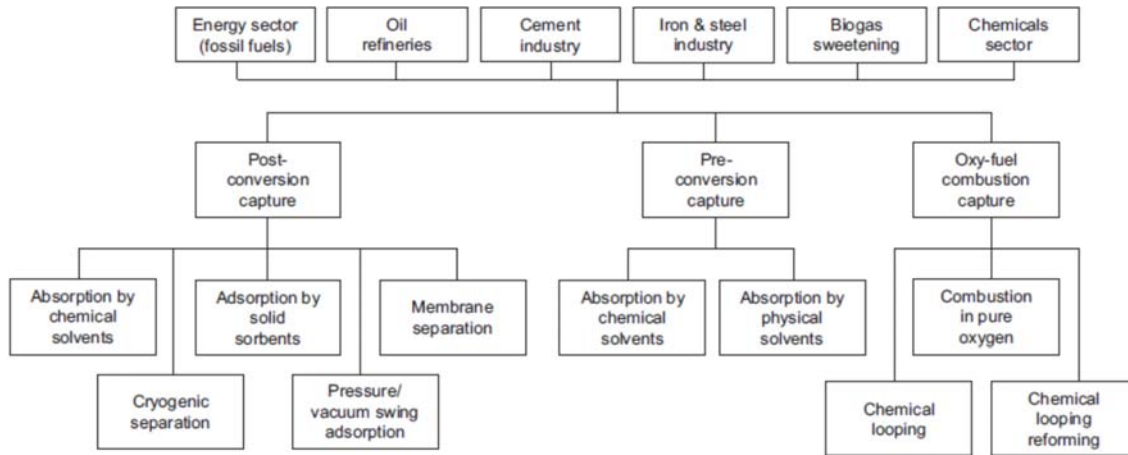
Energy sector (fossil fuels)

Oil refineries

Cement industry

Iron & steel industry

Biogas sweetening

Chemicals sector

Post-conversion capture

Pre-conversion capture

Oxy-fuel combustion capture

Absorption by chemical solvents

Cryogenic separation

Adsorption by solid sorbents

Pressure/ vacuum swing adsorption

Membrane separation

Absorption by chemical solvents

Absorption by physical solvents

Combustion in pure oxygen

Chemical looping

Chemical looping reforming